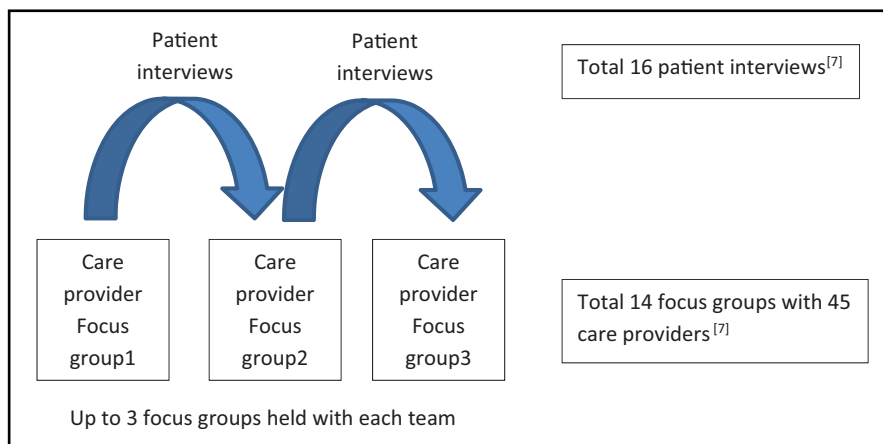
Patient interviews

Patient interviews

Total 16 patient interviews$^{[7]}$

Care provider Focus group1

Care provider Focus group2

Care provider Focus group3

Total 14 focus groups with 45 care providers$^{[7]}$

Up to 3 focus groups held with each team